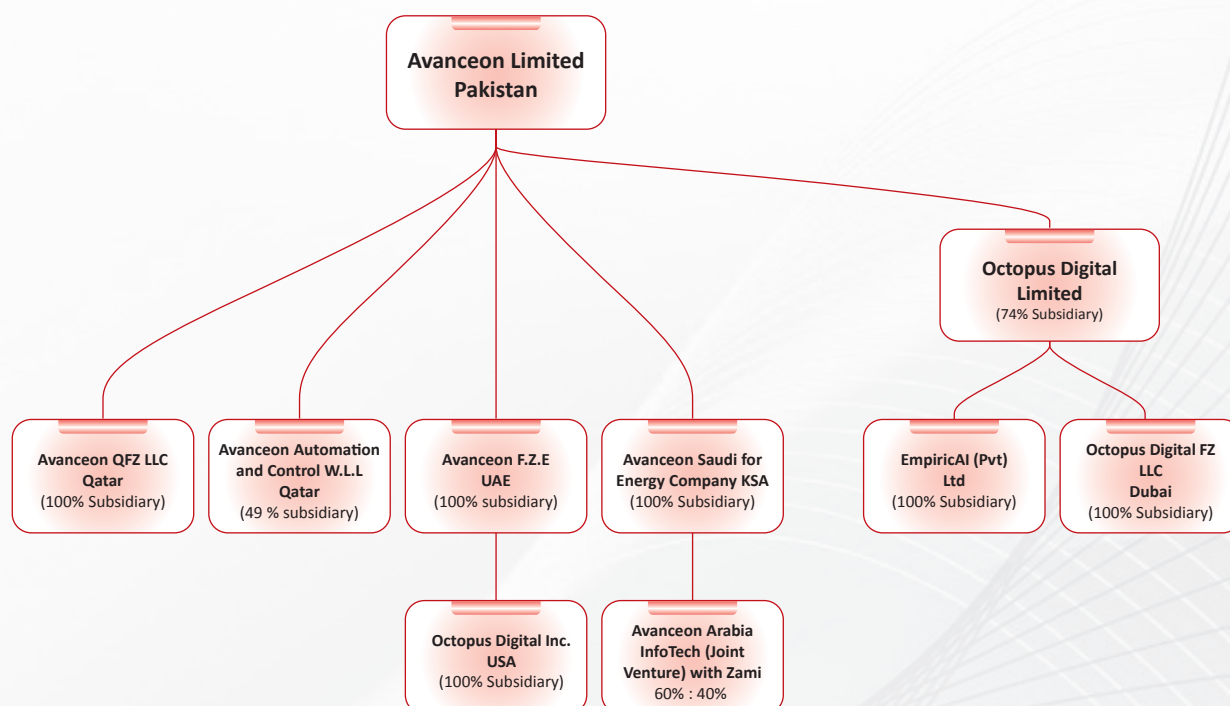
Avanceon Limited Pakistan

Octopus Digital Limited
(74% Subsidiary)

Avanceon QFZ LLC
Qatar
(100% Subsidiary)

Avanceon Automation and Control W.L.L
Qatar
(49 % subsidiary)

Avanceon F.Z.E
UAE
(100% subsidiary)

Avanceon Saudi for Energy Company KSA
(100% Subsidiary)

EmpiricAI (Pvt) Ltd
(100% Subsidiary)

Octopus Digital FZ LLC
Dubai
(100% Subsidiary)

Octopus Digital Inc.
USA
(100% Subsidiary)

Avanceon Arabia InfoTech (Joint Venture) with Zami
60% : 40%